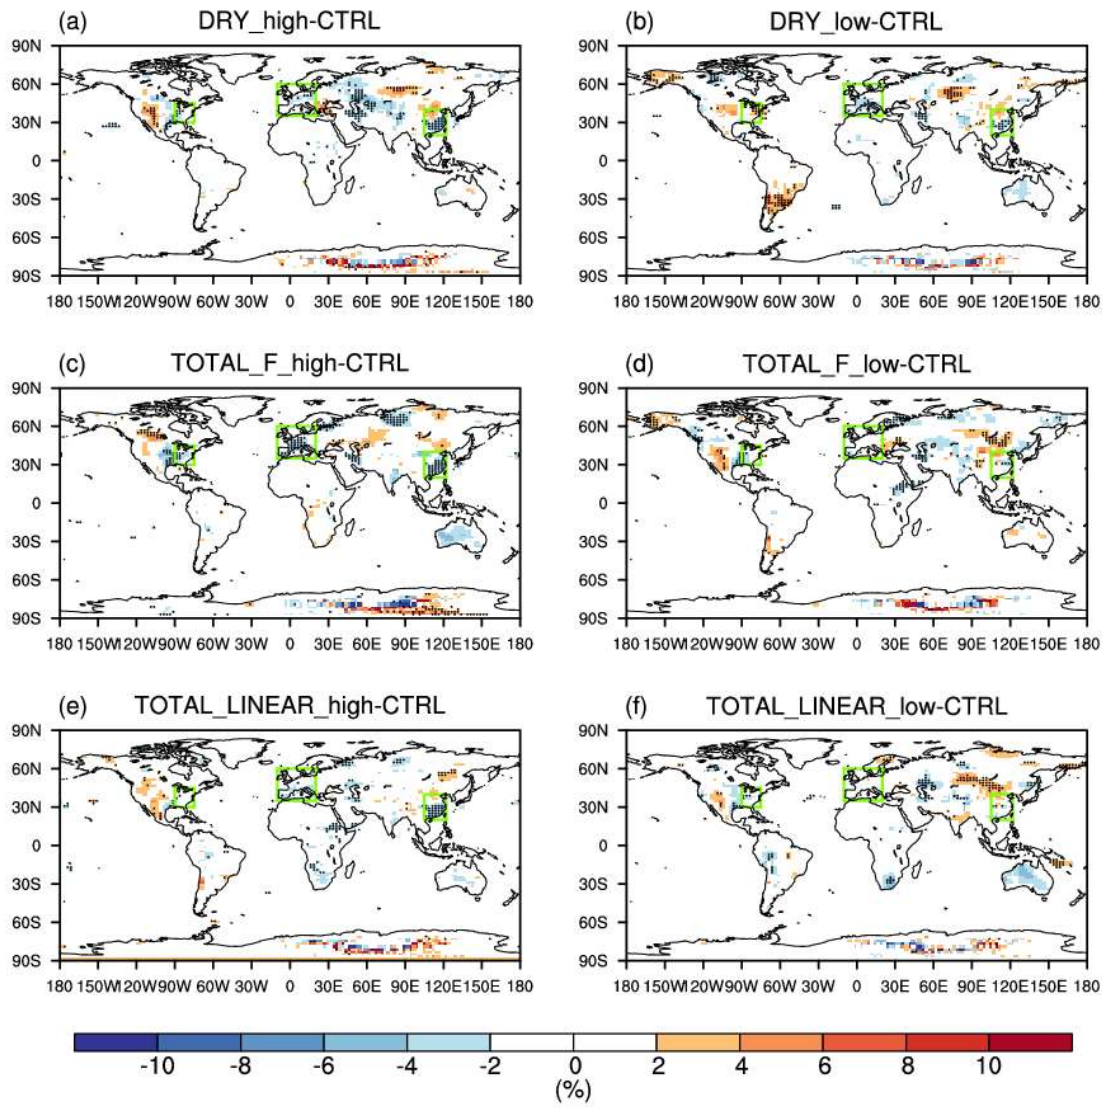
(a) DRY_high-CTRL

90N
60N
30N
0
30S
60S
90S

180 150W120W90W 60W 30W 0 30E 60E 90E 120E150E 180

(b) DRY_low-CTRL

90N
60N
30N
0
30S
60S
90S

180 150W120W90W 60W 30W 0 30E 60E 90E 120E150E 180

(c) TOTAL_F_high-CTRL

90N
60N
30N
0
30S
60S
90S

180 150W120W90W 60W 30W 0 30E 60E 90E 120E150E 180

(d) TOTAL_F_low-CTRL

90N
60N
30N
0
30S
60S
90S

180 150W120W90W 60W 30W 0 30E 60E 90E 120E150E 180

(e) TOTAL_LINEAR_high-CTRL

90N
60N
30N
0
30S
60S
90S

180 150W120W90W 60W 30W 0 30E 60E 90E 120E150E 180

(f) TOTAL_LINEAR_low-CTRL

90N
60N
30N
0
30S
60S
90S

180 150W120W90W 60W 30W 0 30E 60E 90E 120E150E 180

-10 -8 -6 -4 -2 0 2 4 6 8 10
(%)